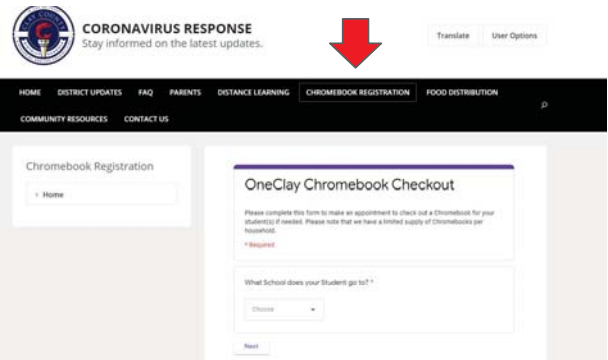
CLAY COUNTY

CORONAVIRUS RESPONSE
Stay informed on the latest updates.

Translate User Options

HOME DISTRICT UPDATES FAQ PARENTS DISTANCE LEARNING CHROMEBOOK REGISTRATION FOOD DISTRIBUTION

COMMUNITY RESOURCES CONTACT US

Chromebook Registration

» Home

OneClay Chromebook Checkout

Please complete this form to make an appointment to check out a Chromebook for your student(s) if needed. Please note that we have a limited supply of Chromebooks per household.

* Required

What School does your Student go to? *

Choose

Next